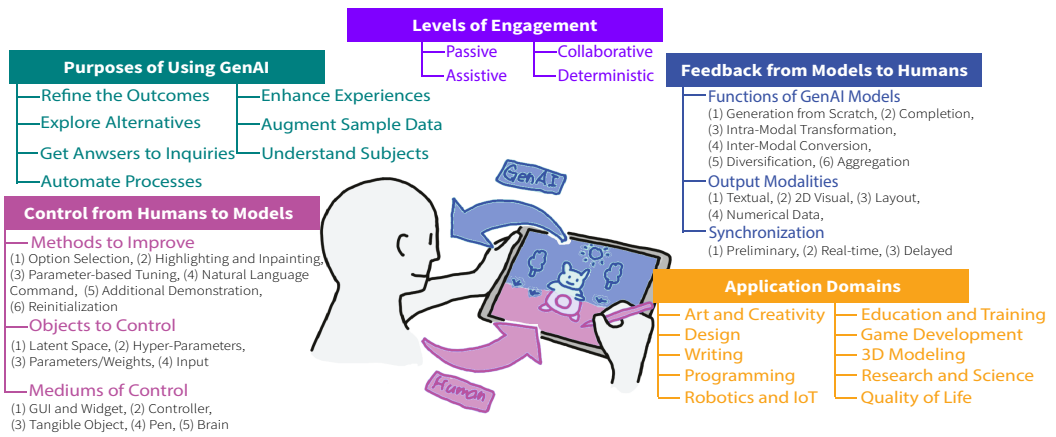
Levels of Engagement

Passive
Assistive
Collaborative
Deterministic

Purposes of Using GenAI

Refine the Outcomes
Explore Alternatives
Get Anwsers to Inquiries
Automate Processes
Enhance Experiences
Augment Sample Data
Understand Subjects

Feedback from Models to Humans

Functions of GenAI Models
(1) Generation from Scratch, (2) Completion, (3) Intra-Modal Transformation, (4) Inter-Modal Conversion, (5) Diversification, (6) Aggregation
Output Modalities
(1) Textual, (2) 2D Visual, (3) Layout, (4) Numerical Data,
Synchronization
(1) Preliminary, (2) Real-time, (3) Delayed

GenAI

Control from Humans to Models

Methods to Improve
(1) Option Selection, (2) Highlighting and Inpainting, (3) Parameter-based Tuning, (4) Natural Language Command, (5) Additional Demonstration, (6) Reinitialization
Objects to Control
(1) Latent Space, (2) Hyper-Parameters, (3) Parameters/Weights, (4) Input
Mediums of Control
(1) GUI and Widget, (2) Controller, (3) Tangible Object, (4) Pen, (5) Brain

Human

Application Domains

Art and Creativity
Design
Writing
Programming
Robotics and IoT
Education and Training
Game Development
3D Modeling
Research and Science
Quality of Life